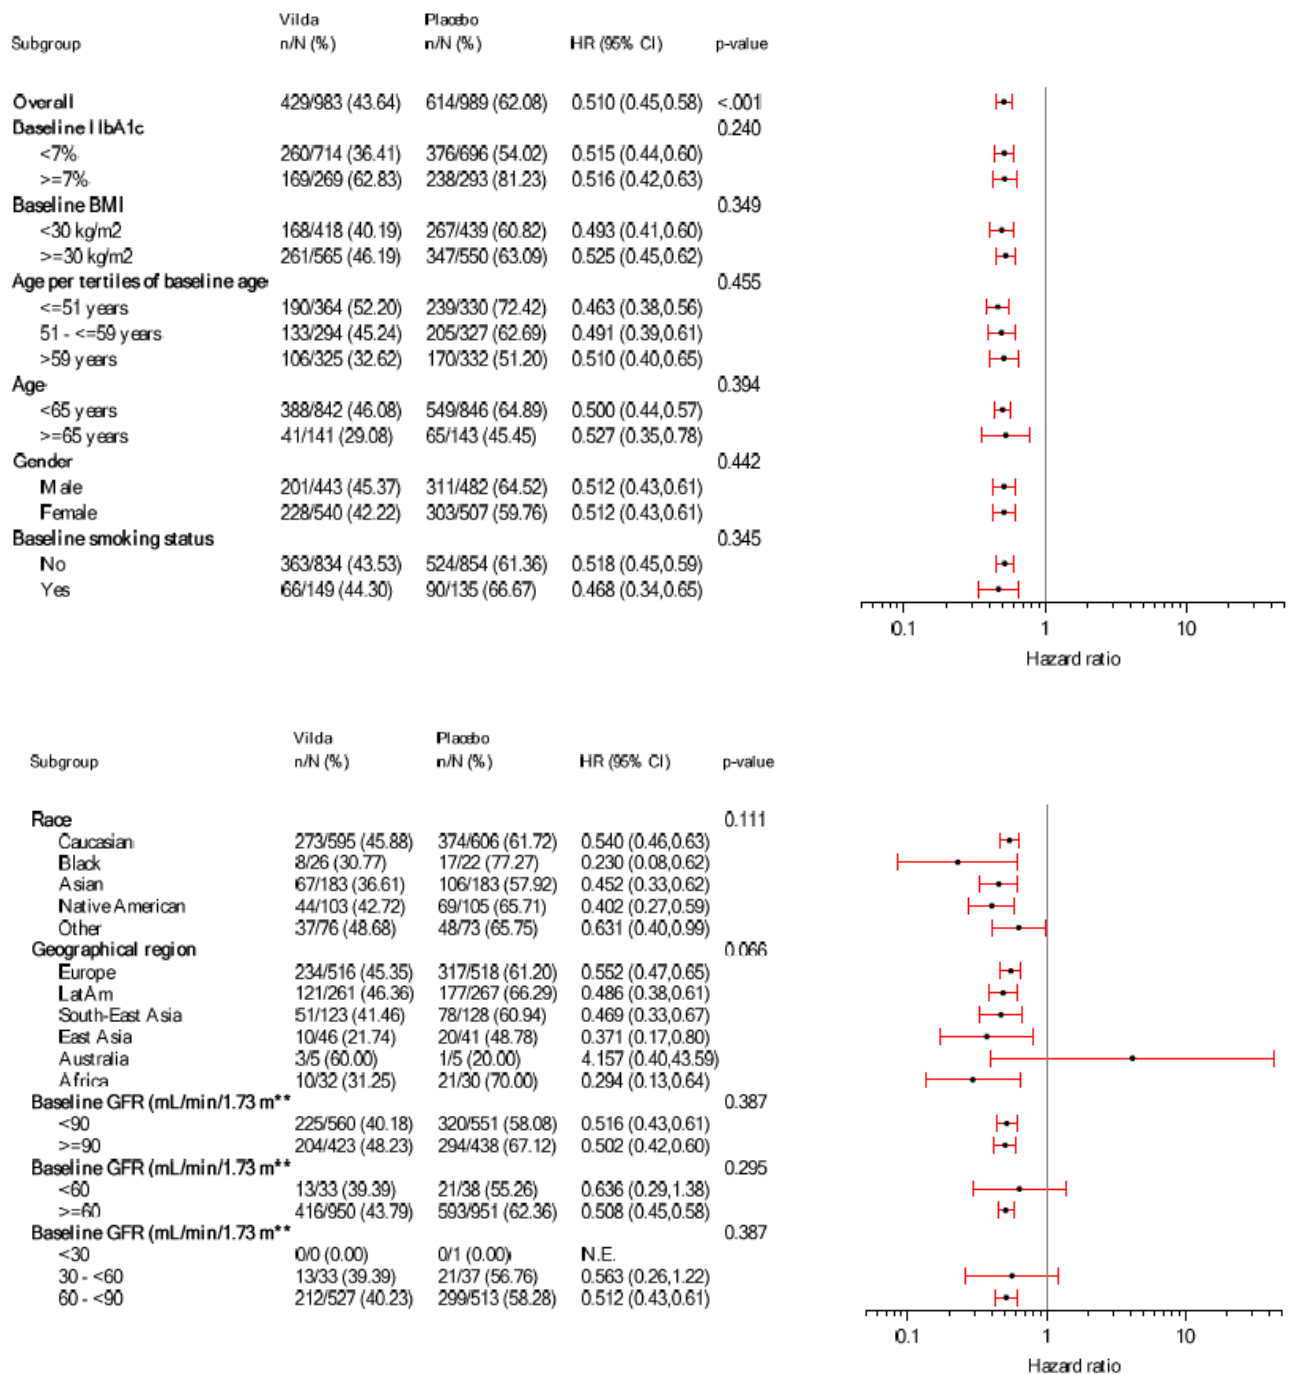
| Subgroup | Vilda n/N (%) | Placebo n/N (%) | HR (95% CI) | p-value |
|---|---|---|---|---|
| Overall | 429/983 (43.64) | 614/989 (62.08) | 0.510 (0.45,0.58) | <.001 |
| Baseline HbA1c | | | | 0.240 |
| <7% | 260/714 (36.41) | 376/696 (54.02) | 0.515 (0.44,0.60) | |
| >=7% | 169/269 (62.83) | 238/293 (81.23) | 0.516 (0.42,0.63) | |
| Baseline BMI | | | | 0.349 |
| <30 kg/m2 | 168/418 (40.19) | 267/439 (60.82) | 0.493 (0.41,0.60) | |
| >=30 kg/m2 | 261/565 (46.19) | 347/550 (63.09) | 0.525 (0.45,0.62) | |
| Age per tertiles of baseline age | | | | 0.455 |
| <=51 years | 190/364 (52.20) | 239/330 (72.42) | 0.463 (0.38,0.56) | |
| 51 - <=59 years | 133/294 (45.24) | 205/327 (62.69) | 0.491 (0.39,0.61) | |
| >59 years | 106/325 (32.62) | 170/332 (51.20) | 0.510 (0.40,0.65) | |
| Age | | | | 0.394 |
| <65 years | 388/842 (46.08) | 549/846 (64.89) | 0.500 (0.44,0.57) | |
| >=65 years | 41/141 (29.08) | 65/143 (45.45) | 0.527 (0.35,0.78) | |
| Gender | | | | 0.442 |
| Male | 201/443 (45.37) | 311/482 (64.52) | 0.512 (0.43,0.61) | |
| Female | 228/540 (42.22) | 303/507 (59.76) | 0.512 (0.43,0.61) | |
| Baseline smoking status | | | | 0.345 |
| No | 363/834 (43.53) | 524/854 (61.36) | 0.518 (0.45,0.59) | |
| Yes | 66/149 (44.30) | 90/135 (66.67) | 0.468 (0.34,0.65) | |

0.1 1 10
Hazard ratio

| Subgroup | Vilda n/N (%) | Placebo n/N (%) | HR (95% CI) | p-value |
|---|---|---|---|---|
| Race | | | | 0.111 |
| Caucasian | 273/595 (45.88) | 374/606 (61.72) | 0.540 (0.46,0.63) | |
| Black | 8/26 (30.77) | 17/22 (77.27) | 0.230 (0.08,0.62) | |
| Asian | 67/183 (36.61) | 106/183 (57.92) | 0.452 (0.33,0.62) | |
| Native American | 44/103 (42.72) | 69/105 (65.71) | 0.402 (0.27,0.59) | |
| Other | 37/76 (48.68) | 48/73 (65.75) | 0.631 (0.40,0.99) | |
| Geographical region | | | | 0.066 |
| Europe | 234/516 (45.35) | 317/518 (61.20) | 0.552 (0.47,0.65) | |
| LatAm | 121/261 (46.36) | 177/267 (66.29) | 0.486 (0.38,0.61) | |
| South-East Asia | 51/123 (41.46) | 78/128 (60.94) | 0.469 (0.33,0.67) | |
| East Asia | 10/46 (21.74) | 20/41 (48.78) | 0.371 (0.17,0.80) | |
| Australia | 3/5 (60.00) | 1/5 (20.00) | 4.157 (0.40,43.59) | |
| Africa | 10/32 (31.25) | 21/30 (70.00) | 0.294 (0.13,0.64) | |
| Baseline GFR (mL/min/1.73 m** | | | | 0.387 |
| <90 | 225/560 (40.18) | 320/551 (58.08) | 0.516 (0.43,0.61) | |
| >=90 | 204/423 (48.23) | 294/438 (67.12) | 0.502 (0.42,0.60) | |
| Baseline GFR (mL/min/1.73 m** | | | | 0.295 |
| <60 | 13/33 (39.39) | 21/38 (55.26) | 0.636 (0.29,1.38) | |
| >=60 | 416/950 (43.79) | 593/951 (62.36) | 0.508 (0.45,0.58) | |
| Baseline GFR (mL/min/1.73 m** | | | | 0.387 |
| <30 | 0/0 (0.00) | 0/1 (0.00) | N.E. | |
| 30 - <60 | 13/33 (39.39) | 21/37 (56.76) | 0.563 (0.26,1.22) | |
| 60 - <90 | 212/527 (40.23) | 299/513 (58.28) | 0.512 (0.43,0.61) | |

0.1 1 10
Hazard ratio